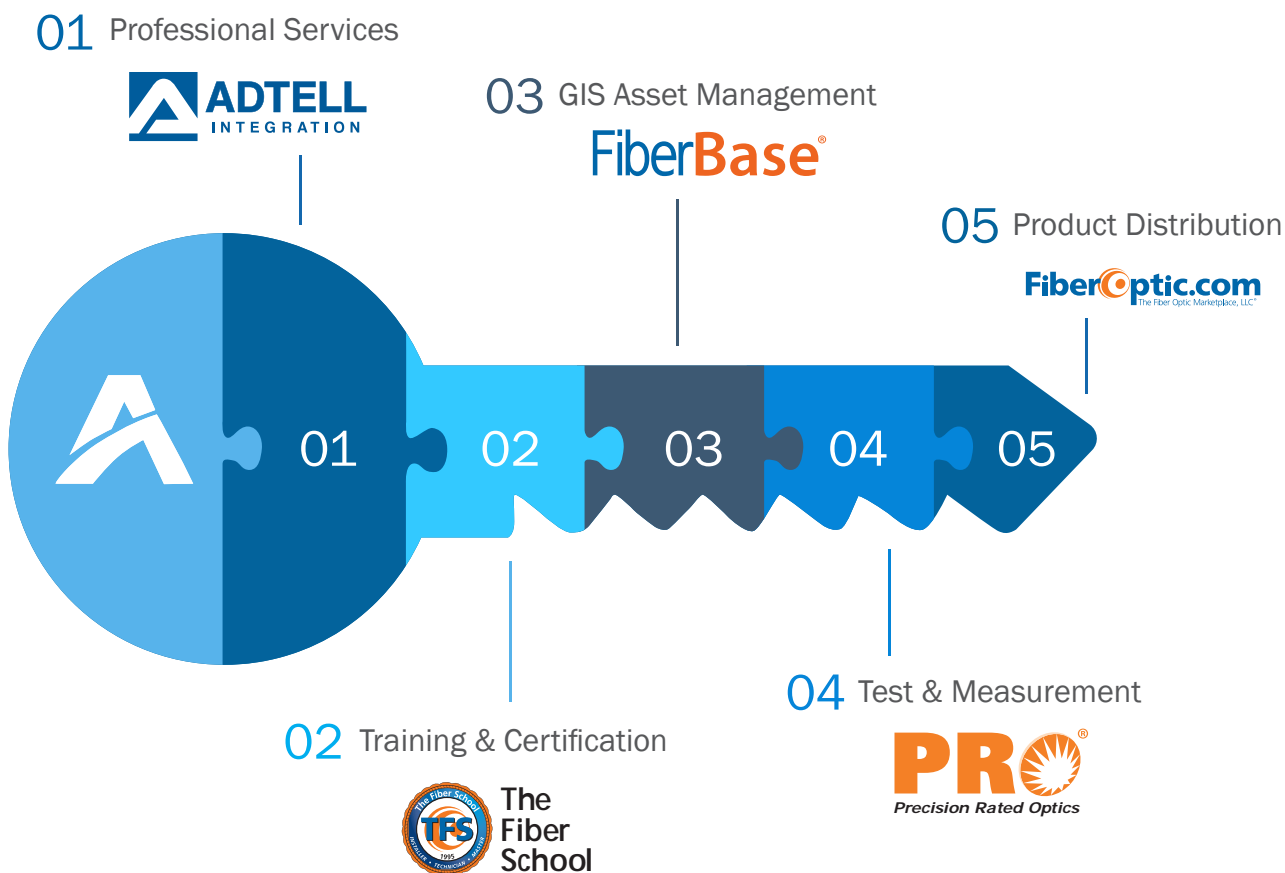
01 Professional Services

ADTELL INTEGRATION

03 GIS Asset Management

FiberBase®

05 Product Distribution

FiberOptic.com The Fiber Optic Marketplace, LLC®

01 02 03 04 05

04 Test & Measurement

PRO® Precision Rated Optics

02 Training & Certification

The Fiber School TFS 1995 INSTALLER • TECHNICIAN • MASTER

The Fiber School